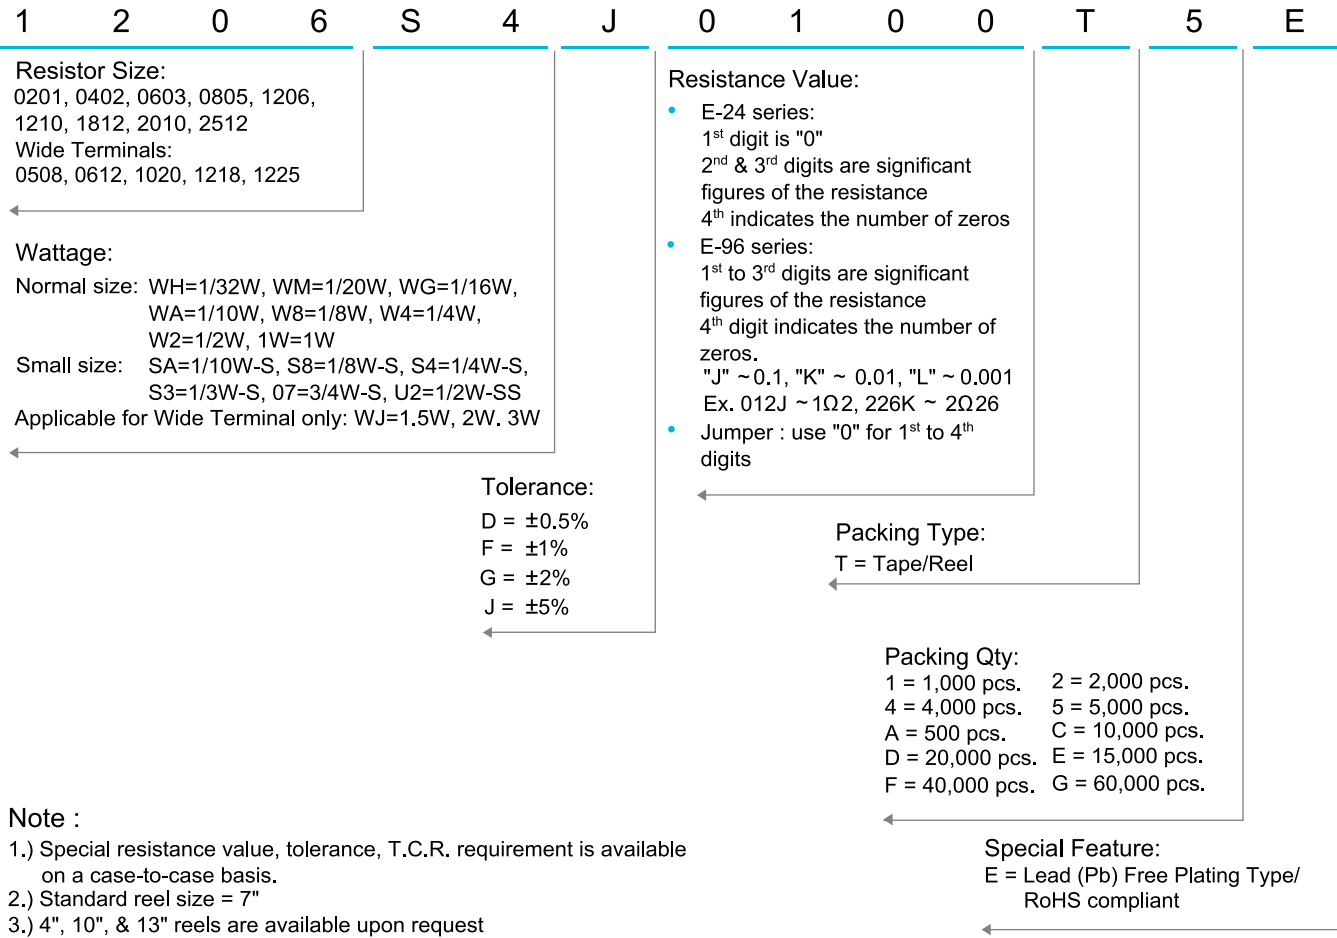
1 2 0 6 S 4 J 0 1 0 0 T 5 E

Resistor Size:
0201, 0402, 0603, 0805, 1206, 1210, 1812, 2010, 2512
Wide Terminals:
0508, 0612, 1020, 1218, 1225

Wattage:
Normal size: WH=1/32W, WM=1/20W, WG=1/16W, WA=1/10W, W8=1/8W, W4=1/4W, W2=1/2W, 1W=1W
Small size: SA=1/10W-S, S8=1/8W-S, S4=1/4W-S, S3=1/3W-S, 07=3/4W-S, U2=1/2W-SS
Applicable for Wide Terminal only: WJ=1.5W, 2W. 3W

Tolerance:
D = ±0.5%
F = ±1%
G = ±2%
J = ±5%

Resistance Value:
• E-24 series:
1$^{st}$ digit is "0"
2$^{nd}$ & 3$^{rd}$ digits are significant figures of the resistance
4$^{th}$ indicates the number of zeros
• E-96 series:
1$^{st}$ to 3$^{rd}$ digits are significant figures of the resistance
4$^{th}$ digit indicates the number of zeros.
"J" ~ 0.1, "K" ~ 0.01, "L" ~ 0.001
Ex. 012J ~1Ω2, 226K ~ 2Ω26
• Jumper : use "0" for 1$^{st}$ to 4$^{th}$ digits

Packing Type:
T = Tape/Reel

Packing Qty:
1 = 1,000 pcs. 2 = 2,000 pcs.
4 = 4,000 pcs. 5 = 5,000 pcs.
A = 500 pcs. C = 10,000 pcs.
D = 20,000 pcs. E = 15,000 pcs.
F = 40,000 pcs. G = 60,000 pcs.

Note :
1.) Special resistance value, tolerance, T.C.R. requirement is available on a case-to-case basis.
2.) Standard reel size = 7"
3.) 4", 10", & 13" reels are available upon request

Special Feature:
E = Lead (Pb) Free Plating Type/ RoHS compliant